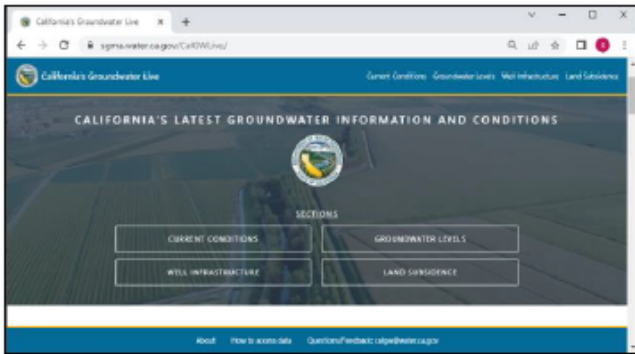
California's Groundwater Live ×
+
sgma.water.ca.gov/CalGWLive/

California's Groundwater Live
Current Conditions Groundwater Levels Well Infrastructure Land Subsidence

CALIFORNIA'S LATEST GROUNDWATER INFORMATION AND CONDITIONS

SECTIONS

CURRENT CONDITIONS
GROUNDWATER LEVELS
WELL INFRASTRUCTURE
LAND SUBSIDENCE

About How to access data Questions/Feedback: calgw@water.ca.gov